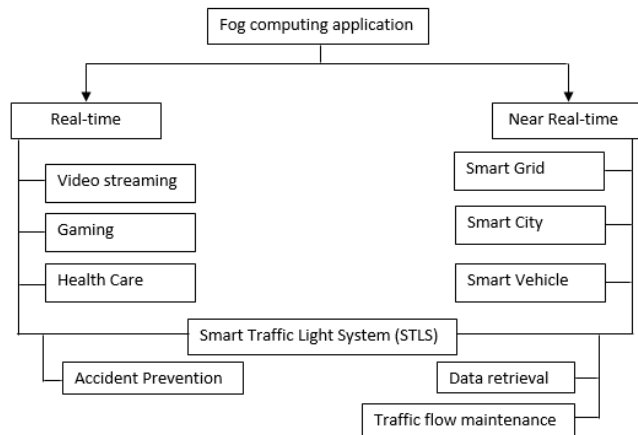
Fog computing application

Real-time

Video streaming

Gaming

Health Care

Near Real-time

Smart Grid

Smart City

Smart Vehicle

Smart Traffic Light System (STLS)

Accident Prevention

Data retrieval

Traffic flow maintenance